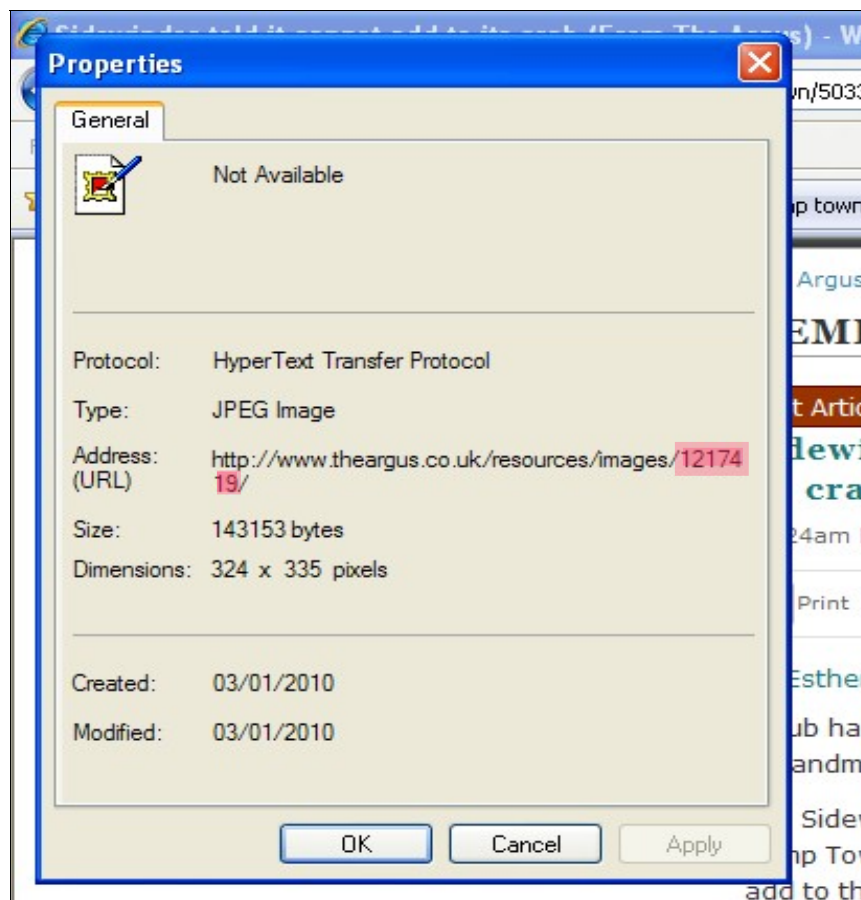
Sidewinder told it cannot add to its cash (From The Argus) - W

Properties

General

Not Available

Protocol: HyperText Transfer Protocol

Type: JPEG Image

Address: (URL) http://www.theargus.co.uk/resources/images/1217419/

Size: 143153 bytes

Dimensions: 324 x 335 pixels

Created: 03/01/2010

Modified: 03/01/2010

OK Cancel Apply

wn/5033

p town

Argus

EMI

t Artic

dewi

cra

24am

Print

Esther

ub ha

andm

Sidew

np Tow

add to th